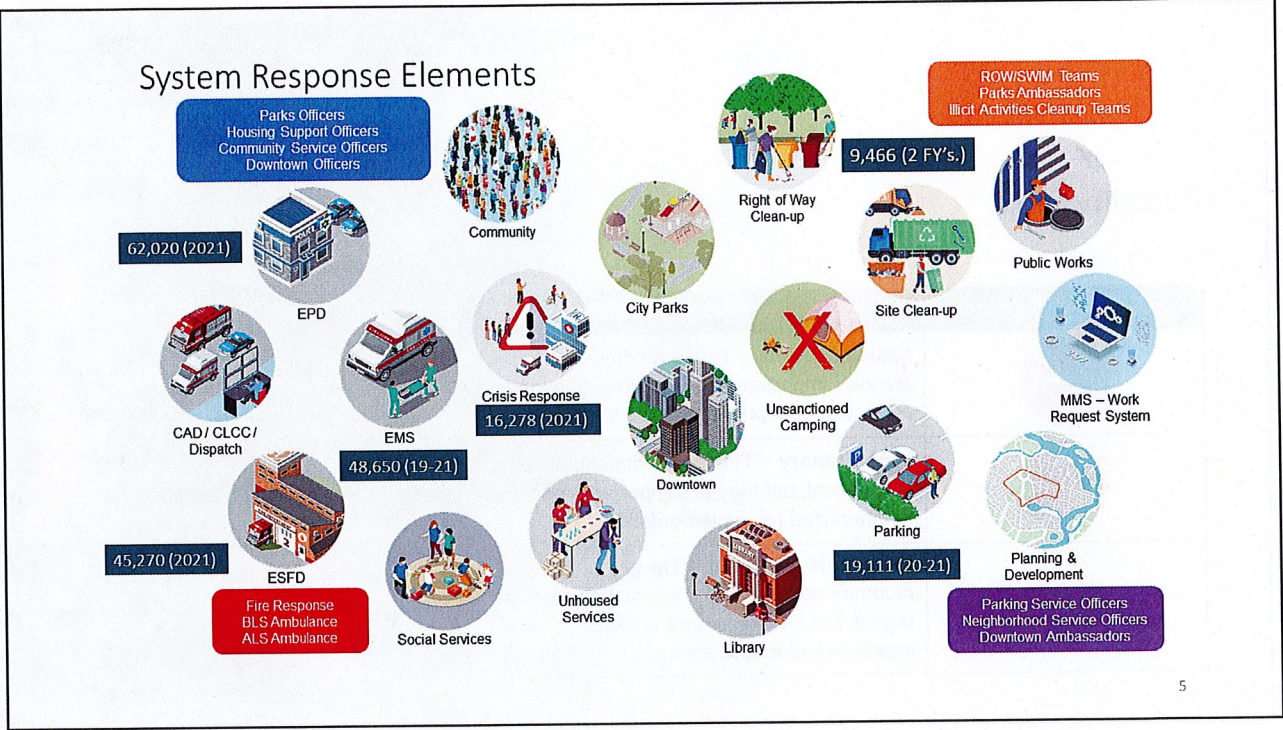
System Response Elements

Parks Officers
Housing Support Officers
Community Service Officers
Downtown Officers

Community

Right of Way Clean-up

9,466 (2 FY's.)

ROW/SWIM Teams
Parks Ambassadors
Illicit Activities Cleanup Teams

62,020 (2021)

EPD

City Parks

Site Clean-up

Public Works

CAD / CLCC / Dispatch

EMS

Crisis Response

16,278 (2021)

Unsanctioned Camping

MMS – Work Request System

48,650 (19-21)

Downtown

45,270 (2021)

ESFD

Parking

19,111 (20-21)

Planning & Development

Fire Response
BLS Ambulance
ALS Ambulance

Social Services

Unhoused Services

Library

Parking Service Officers
Neighborhood Service Officers
Downtown Ambassadors

5